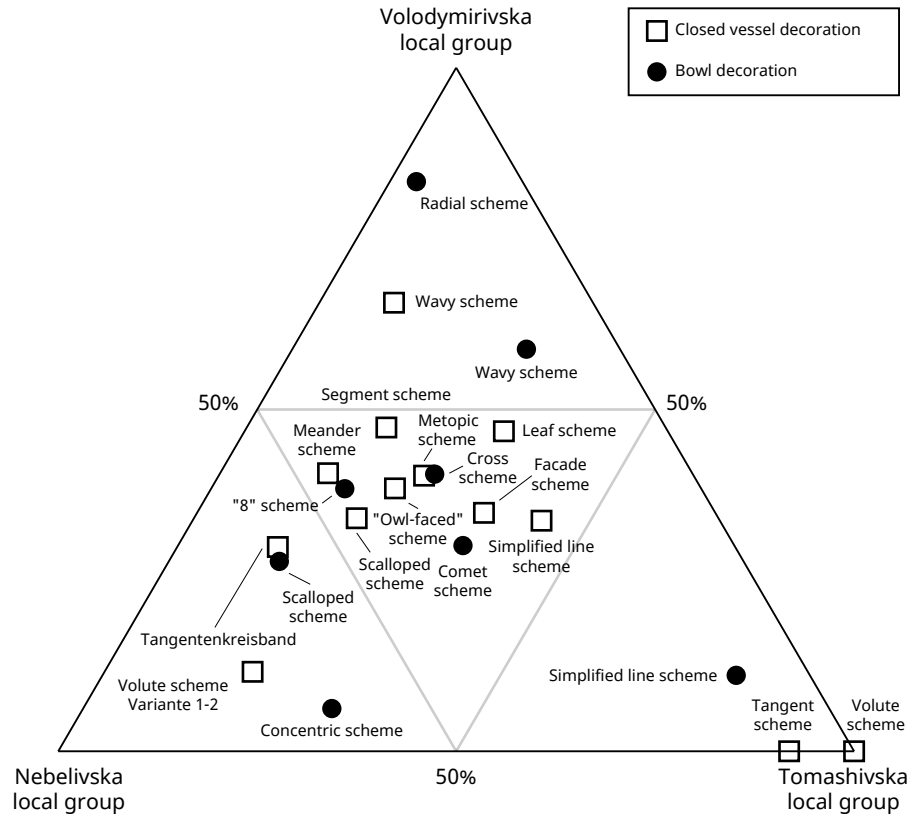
Volodymirivska local group

Closed vessel decoration

Bowl decoration

Radial scheme

Wavy scheme

Wavy scheme

Segment scheme

50%

50%

Meander scheme

Metopic scheme

Leaf scheme

Cross scheme

Facade scheme

"8" scheme

"Owl-faced" scheme

Simplified line scheme

Scalloped scheme

Comet scheme

Scalloped scheme

Tangentenkreisband

Simplified line scheme

Volute scheme Variante 1-2

Tangent scheme

Volute scheme

Concentric scheme

Nebelivska local group

50%

Tomashivska local group